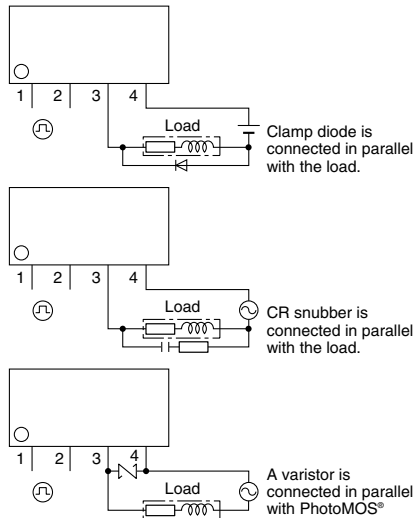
1 2 3 4

Load

Clamp diode is connected in parallel with the load.

1 2 3 4

Load

CR snubber is connected in parallel with the load.

1 2 3 4

Load

A varistor is connected in parallel with PhotoMOS®